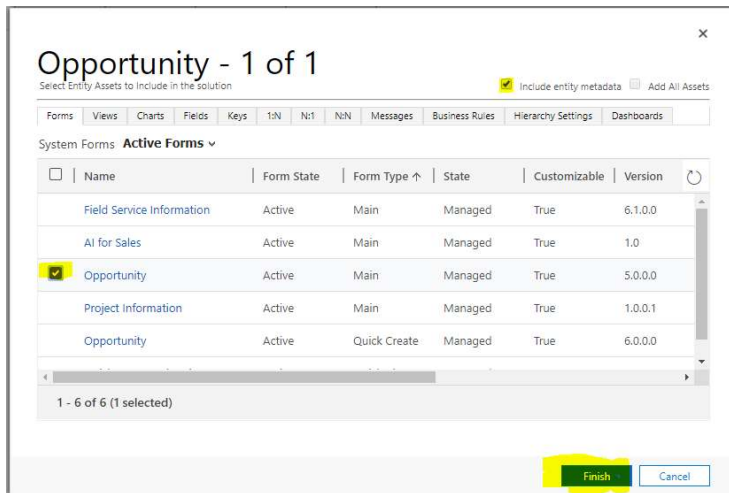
×

Opportunity - 1 of 1

Select Entity Assets to Include in the solution

Include entity metadata  Add All Assets

Forms | Views | Charts | Fields | Keys | 1:N | N:1 | N:N | Messages | Business Rules | Hierarchy Settings | Dashboards

System Forms Active Forms ⌄

| Name | Form State | Form Type ↑ | State | Customizable | Version |
|---|---|---|---|---|---|
| Field Service Information | Active | Main | Managed | True | 6.1.0.0 |
| AI for Sales | Active | Main | Managed | True | 1.0 |
| Opportunity | Active | Main | Managed | True | 5.0.0.0 |
| Project Information | Active | Main | Managed | True | 1.0.0.1 |
| Opportunity | Active | Quick Create | Managed | True | 6.0.0.0 |

1 - 6 of 6 (1 selected)

Finish  Cancel